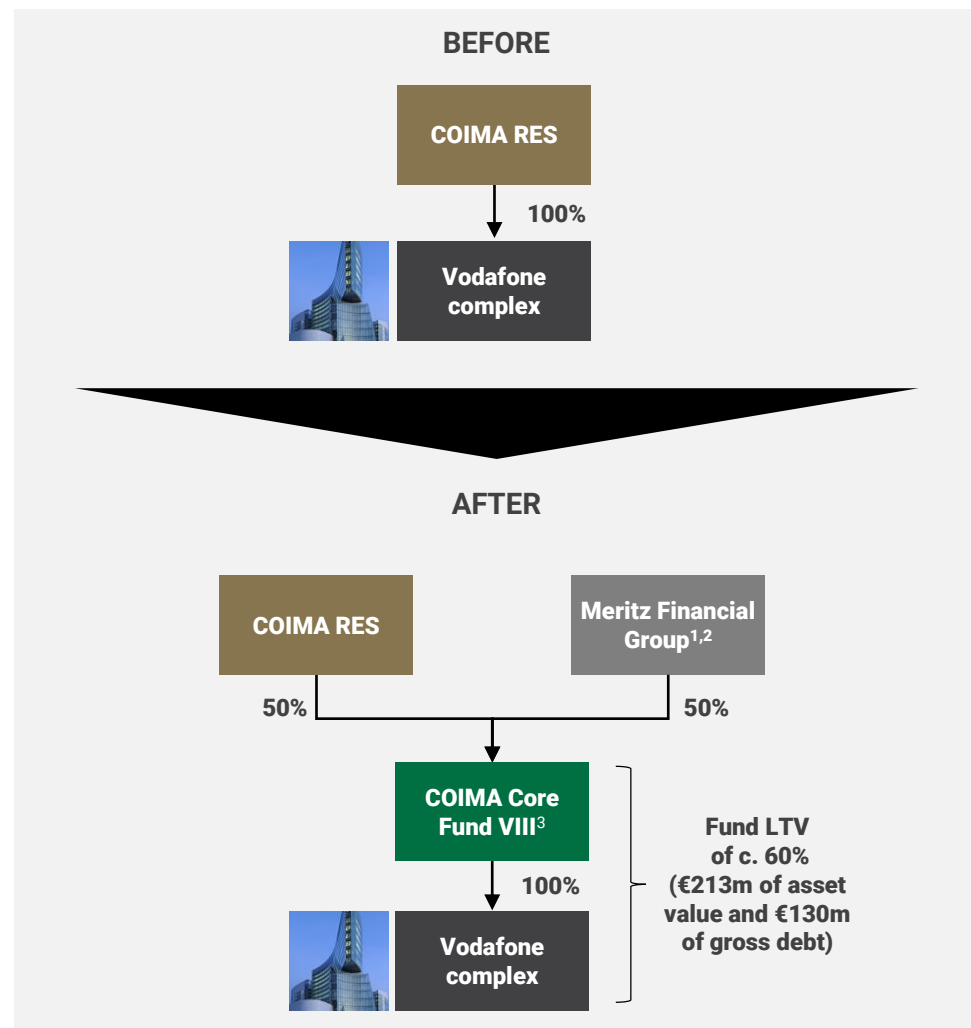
BEFORE

COIMA RES

100%

Vodafone complex

AFTER

COIMA RES

Meritz Financial Group$^{1,2}$

50%

50%

COIMA Core Fund VIII$^{3}$

100%

Vodafone complex

Fund LTV of c. 60% (€213m of asset value and €130m of gross debt)